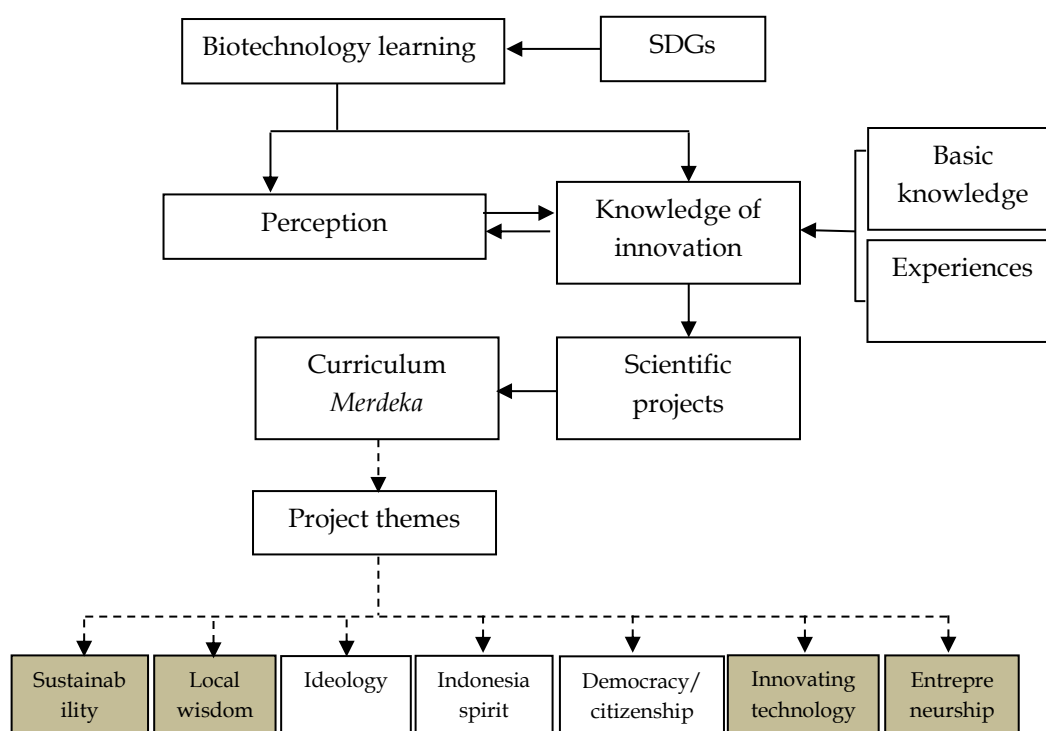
Biotechnology learning

SDGs

Perception

Knowledge of innovation

Basic knowledge

Experiences

Curriculum *Merdeka*

Scientific projects

Project themes

Sustainability

Local wisdom

Ideology

Indonesia spirit

Democracy/ citizenship

Innovating technology

Entrepreneurship